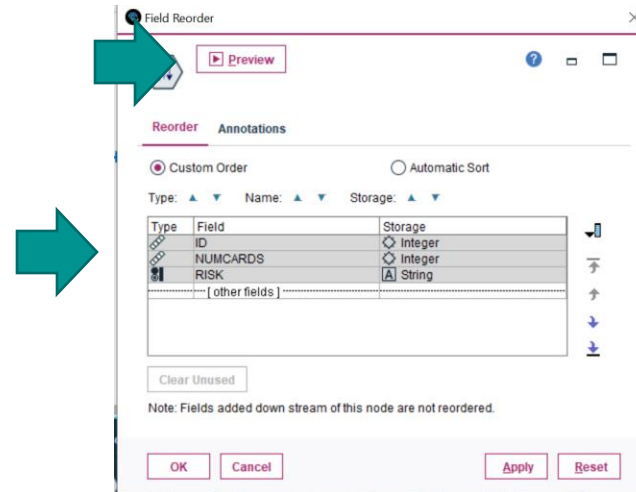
Field Reorder

Preview

Reorder Annotations

Custom Order

Automatic Sort

Type: ▲ ▼ Name: ▲ ▼ Storage: ▲ ▼

| Type | Field | Storage |
|---|---|---|
| | ID | Integer |
| | NUMCARDS | Integer |
| | RISK | String |
| | [ other fields ] | |

Clear Unused

Note: Fields added down stream of this node are not reordered.

OK Cancel Apply Reset